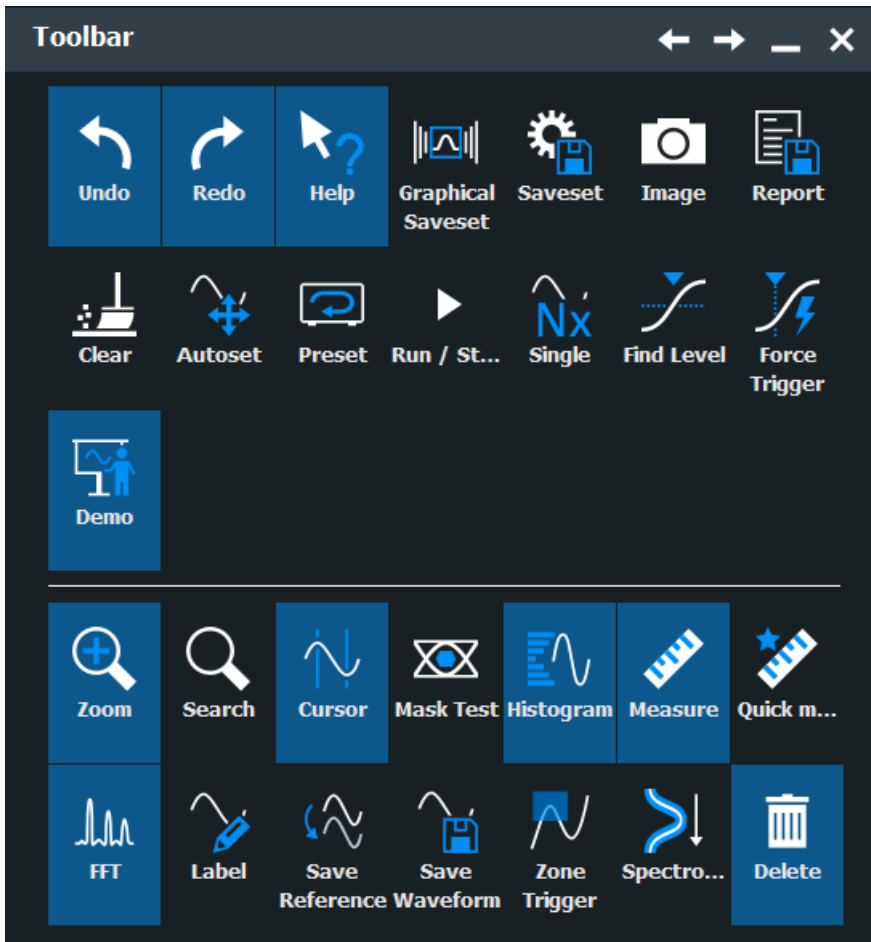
Toolbar

Undo
Redo
Help
Graphical Saveset
Saveset
Image
Report

Clear
Autoset
Preset
Run / St...
Nx
Single
Find Level
Force Trigger

Demo

Zoom
Search
Cursor
Mask Test
Histogram
Measure
Quick m...

FFT
Label
Save Reference
Save Waveform
Zone Trigger
Spectro...
Delete